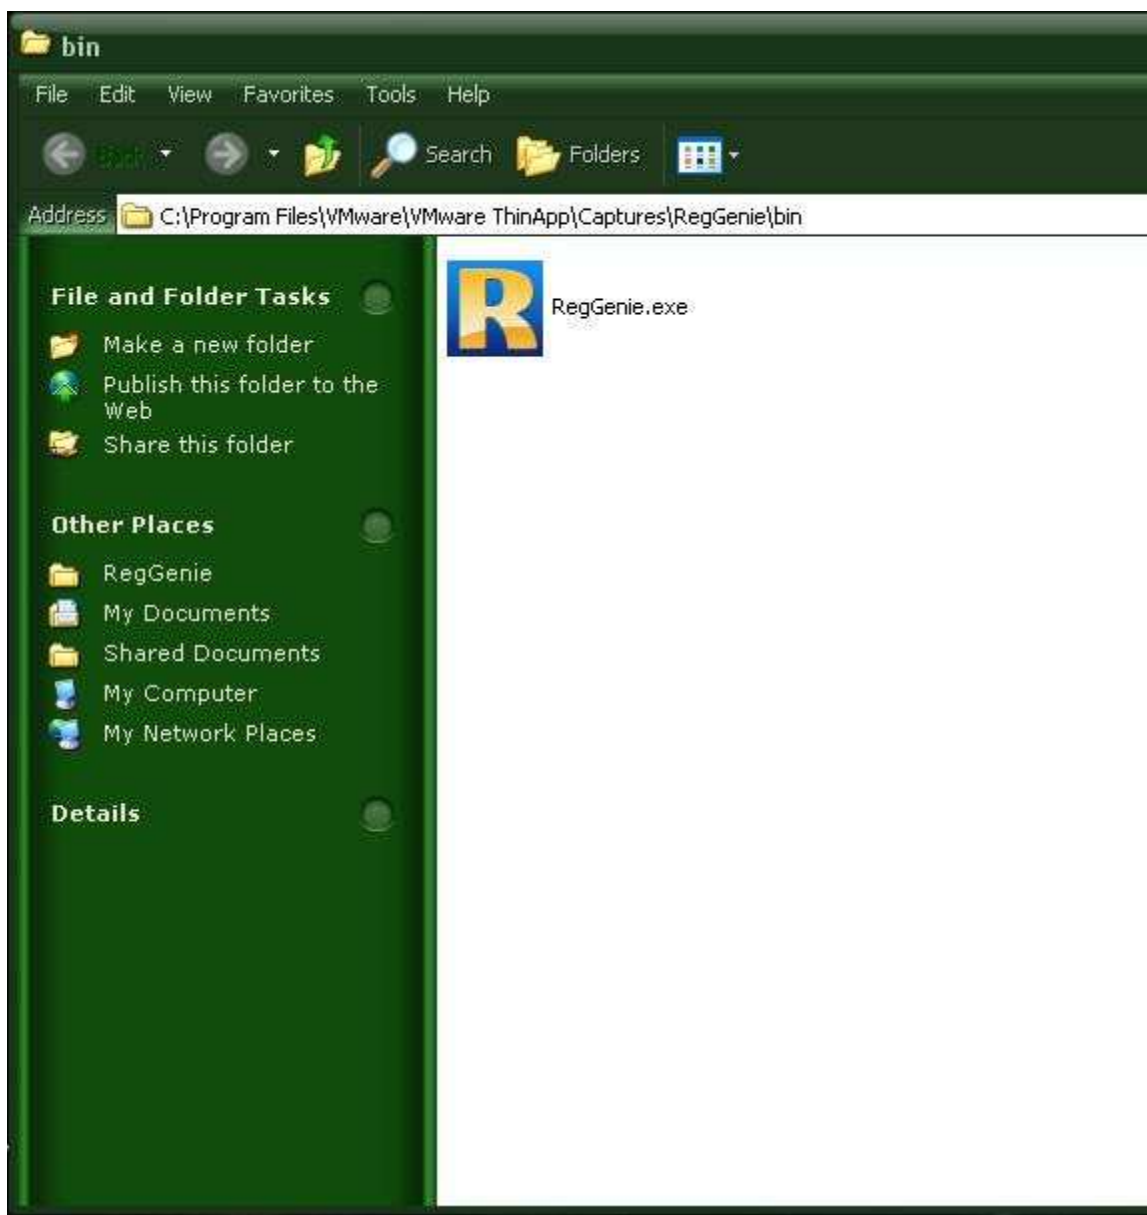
bin

File Edit View Favorites Tools Help

Back Search Folders

Address C:\Program Files\VMware\VMware ThinApp\Captures\RegGenie\bin

File and Folder Tasks

Make a new folder
Publish this folder to the Web
Share this folder

Other Places

RegGenie
My Documents
Shared Documents
My Computer
My Network Places

Details

RegGenie.exe